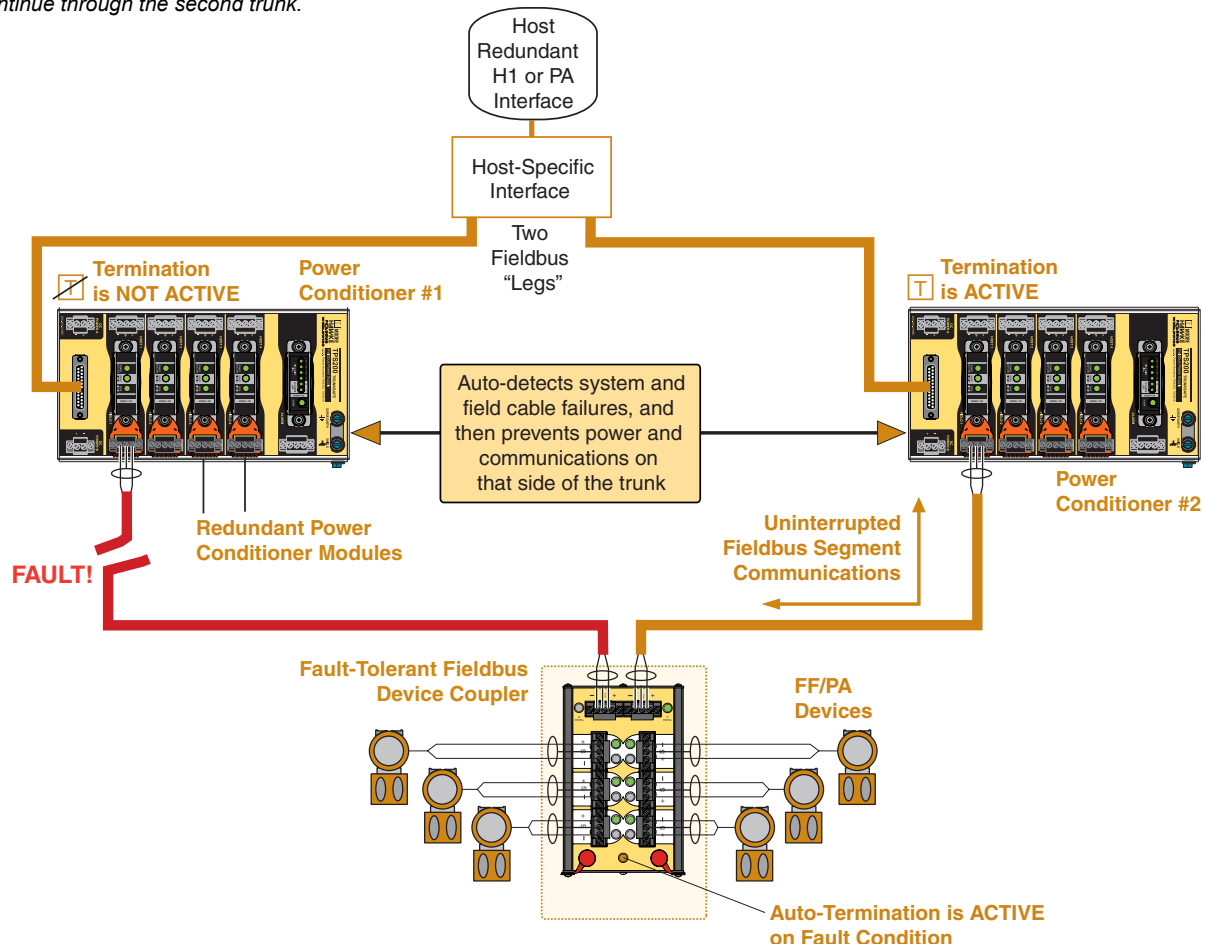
ntinue through the second trunk.

Host Redundant H1 or PA Interface

Host-Specific Interface

Two Fieldbus "Legs"

T Termination is NOT ACTIVE

Power Conditioner #1

T Termination is ACTIVE

Auto-detects system and field cable failures, and then prevents power and communications on that side of the trunk

Power Conditioner #2

Redundant Power Conditioner Modules

Uninterrupted Fieldbus Segment Communications

FAULT!

Fault-Tolerant Fieldbus Device Coupler

FF/PA Devices

Auto-Termination is ACTIVE on Fault Condition